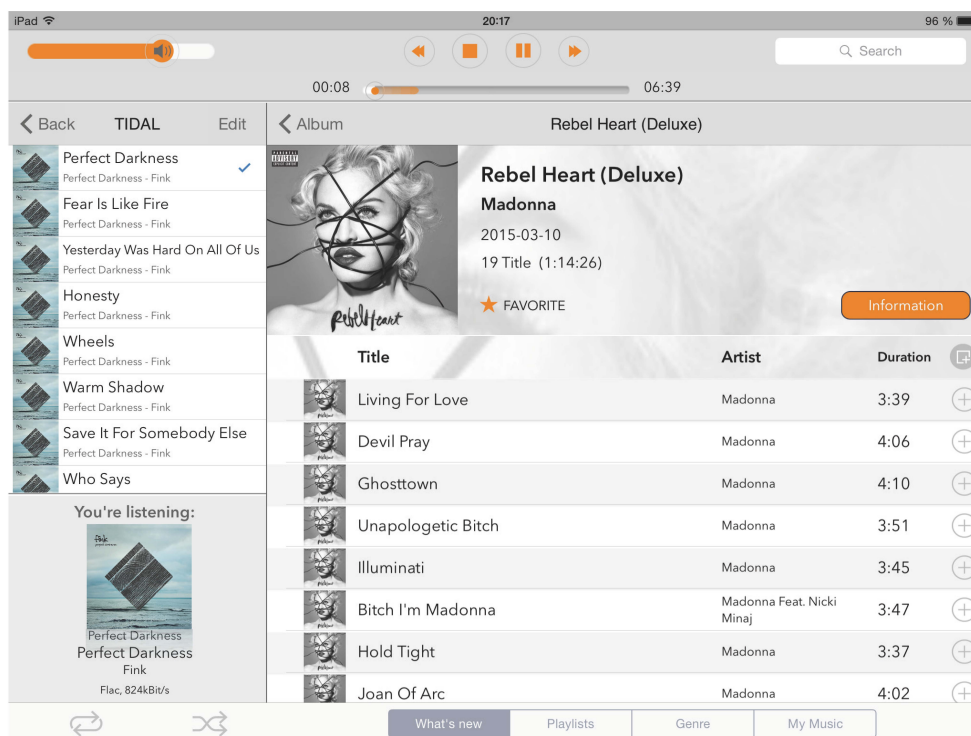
iPad
20:17
96 %

Search

00:08
06:39

Back TIDAL Edit

Perfect Darkness
Perfect Darkness - Fink
Fear Is Like Fire
Perfect Darkness - Fink
Yesterday Was Hard On All Of Us
Perfect Darkness - Fink
Honesty
Perfect Darkness - Fink
Wheels
Perfect Darkness - Fink
Warm Shadow
Perfect Darkness - Fink
Save It For Somebody Else
Perfect Darkness - Fink
Who Says

You're listening:
Perfect Darkness
Perfect Darkness
Fink
Flac, 824kBit/s

Album Rebel Heart (Deluxe)

Rebel Heart (Deluxe)
Madonna
2015-03-10
19 Title (1:14:26)
FAVORITE
Information

| Title | Artist | Duration |
|---|---|---|
| Living For Love | Madonna | 3:39 |
| Devil Pray | Madonna | 4:06 |
| Ghosttown | Madonna | 4:10 |
| Unapologetic Bitch | Madonna | 3:51 |
| Illuminati | Madonna | 3:45 |
| Bitch I'm Madonna | Madonna Feat. Nicki Minaj | 3:47 |
| Hold Tight | Madonna | 3:37 |
| Joan Of Arc | Madonna | 4:02 |

What's new Playlists Genre My Music